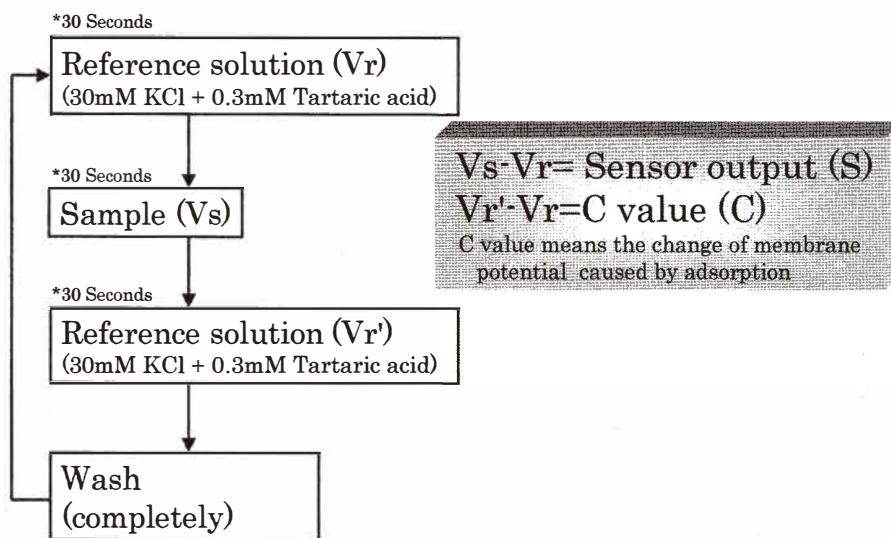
*30 Seconds

Reference solution (Vr)
(30mM KCl + 0.3mM Tartaric acid)

*30 Seconds

Sample (Vs)

*30 Seconds

Reference solution (Vr')
(30mM KCl + 0.3mM Tartaric acid)

Wash
(completely)

Vs-Vr= Sensor output (S)
Vr'-Vr=C value (C)
C value means the change of membrane potential caused by adsorption